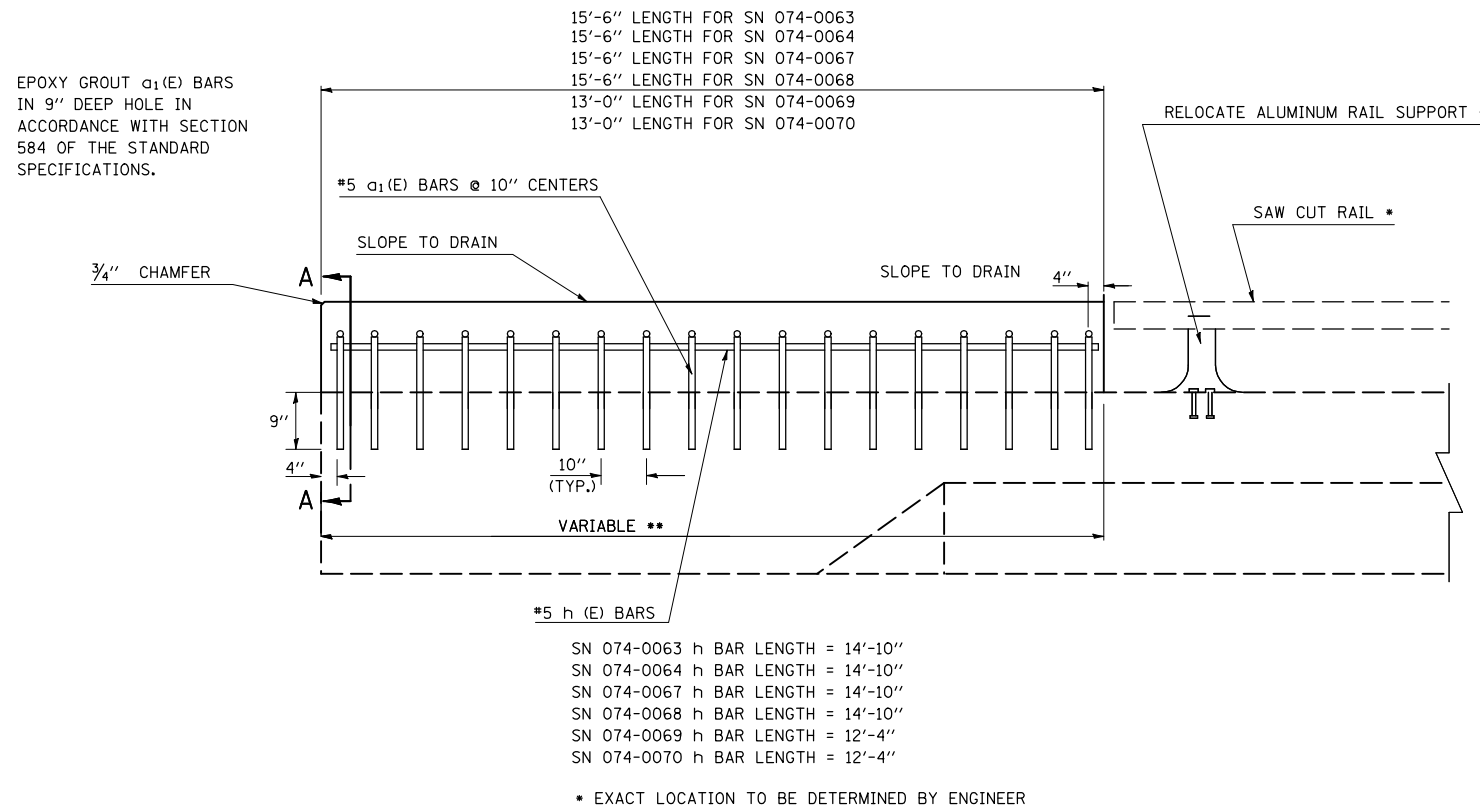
15'-6'' LENGTH FOR SN 074-0063
15'-6'' LENGTH FOR SN 074-0064
15'-6'' LENGTH FOR SN 074-0067
15'-6'' LENGTH FOR SN 074-0068
13'-0'' LENGTH FOR SN 074-0069
13'-0'' LENGTH FOR SN 074-0070

EPOXY GROUT $a_1$(E) BARS IN 9'' DEEP HOLE IN ACCORDANCE WITH SECTION 584 OF THE STANDARD SPECIFICATIONS.

RELOCATE ALUMINUM RAIL SUPPORT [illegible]

#5 $a_1$(E) BARS @ 10'' CENTERS

SAW CUT RAIL *

SLOPE TO DRAIN

$\frac{3}{4}$'' CHAMFER

A

SLOPE TO DRAIN

4''

9''

4''

10''
(TYP.)

A

VARIABLE **

#5 h (E) BARS

SN 074-0063 h BAR LENGTH = 14'-10''
SN 074-0064 h BAR LENGTH = 14'-10''
SN 074-0067 h BAR LENGTH = 14'-10''
SN 074-0068 h BAR LENGTH = 14'-10''
SN 074-0069 h BAR LENGTH = 12'-4''
SN 074-0070 h BAR LENGTH = 12'-4''

* EXACT LOCATION TO BE DETERMINED BY ENGINEER